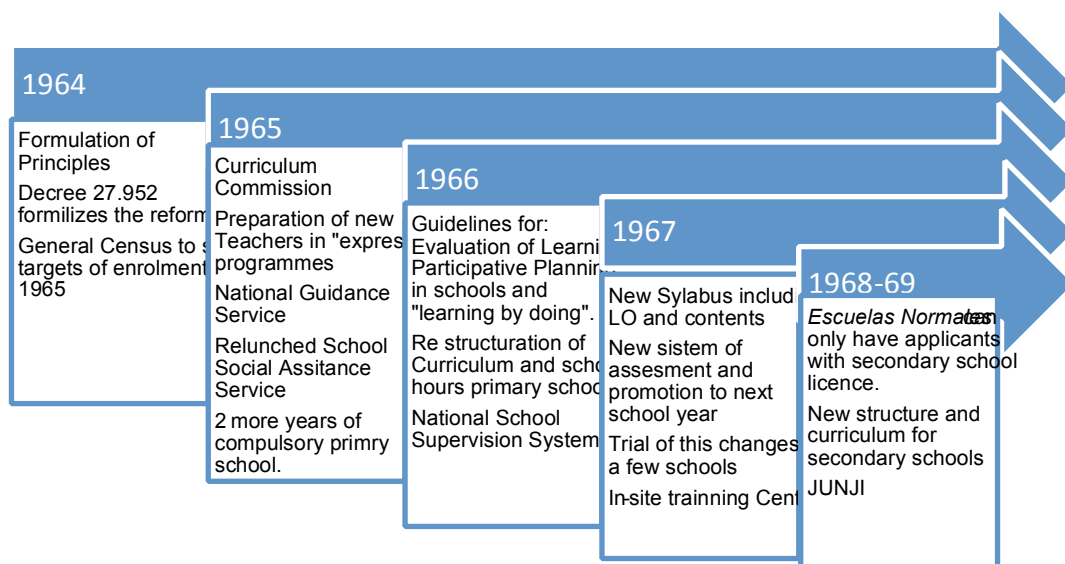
1964

Formulation of Principles

Decree 27.952 formilizes the reform

General Census to s targets of enrolment 1965

1965

Curriculum Commission

Preparation of new Teachers in "expres programmes

National Guidance Service

Relunched School Social Assitance Service

2 more years of compulsory primry school.

1966

Guidelines for: Evaluation of Learni Participative Plannin in schools and "learning by doing".

Re structuration of Curriculum and scho hours primary schoo

National School Supervision System

1967

New Sylabus includ LO and contents

New sistem of assesment and promotion to next school year

Trial of this changes a few schools

In-site trainning Cent

1968-69

*Escuelas Normales* can only have applicants with secondary school licence.

New structure and curriculum for secondary schools

JUNJI